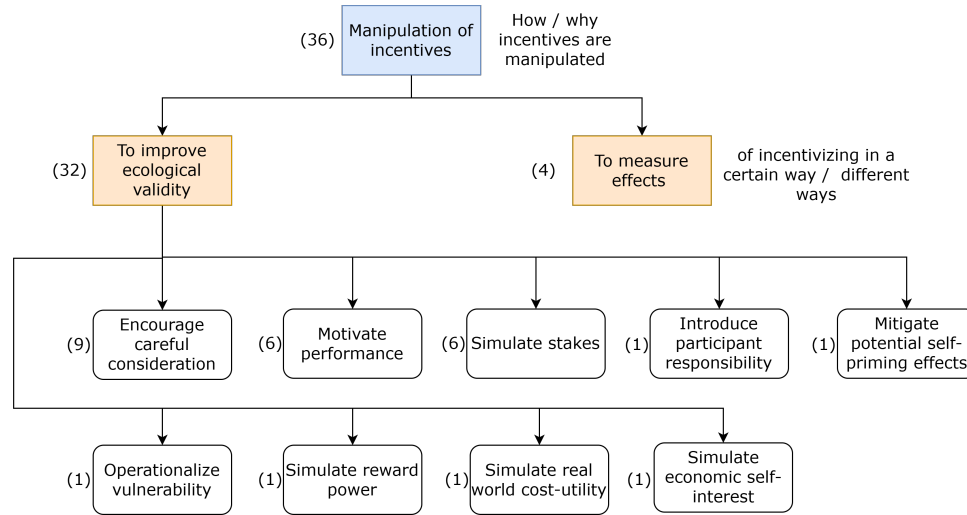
(36) Manipulation of incentives

How / why incentives are manipulated

(32) To improve ecological validity

(4) To measure effects

of incentivizing in a certain way / different ways

(9) Encourage careful consideration

(6) Motivate performance

(6) Simulate stakes

(1) Introduce participant responsibility

(1) Mitigate potential self-priming effects

(1) Operationalize vulnerability

(1) Simulate reward power

(1) Simulate real world cost-utility

(1) Simulate economic self-interest